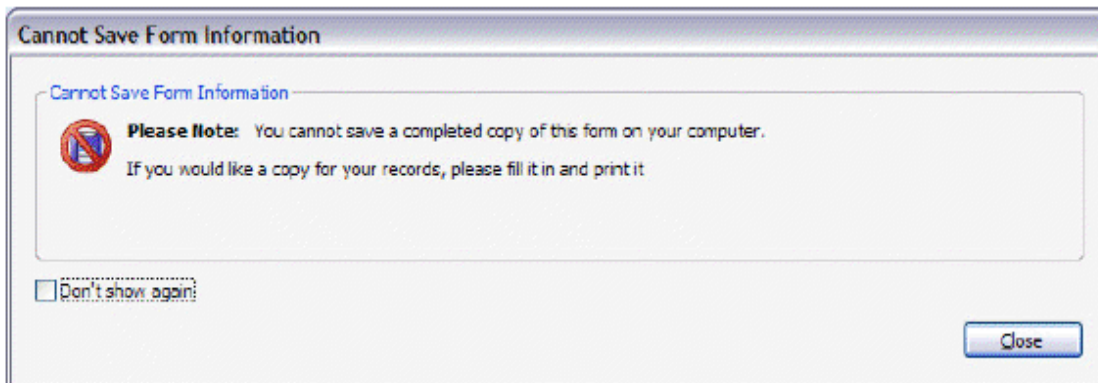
Cannot Save Form Information

Cannot Save Form Information

**Please Note:** You cannot save a completed copy of this form on your computer.

If you would like a copy for your records, please fill it in and print it

Don't show again

Close